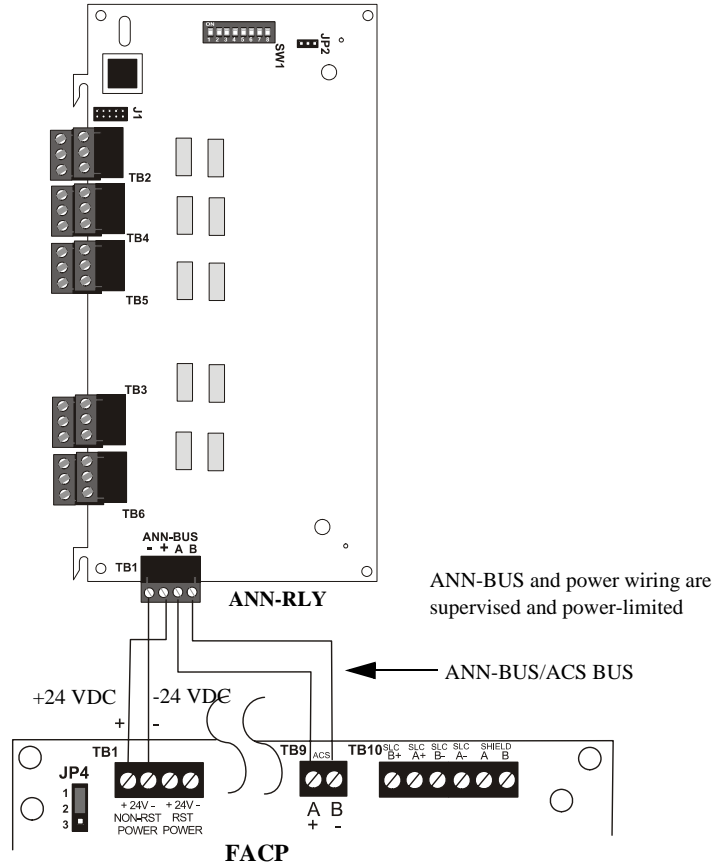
ON
1 2 3 4 5 6 7 8
SW1
JP2
J1
TB2
TB4
TB5
TB3
TB6
ANN-BUS
- + A B
TB1
ANN-RLY

ANN-BUS and power wiring are supervised and power-limited

ANN-BUS/ACS BUS

+24 VDC
-24 VDC
+
-

TB1
JP4
1
2
3
+ 24V -
NON-RST
POWER
+ 24V -
RST
POWER
TB9
ACS
A
+
B
-
TB10
SLC B+
SLC A+
SLC B-
SLC A-
SHIELD A
B

FACP